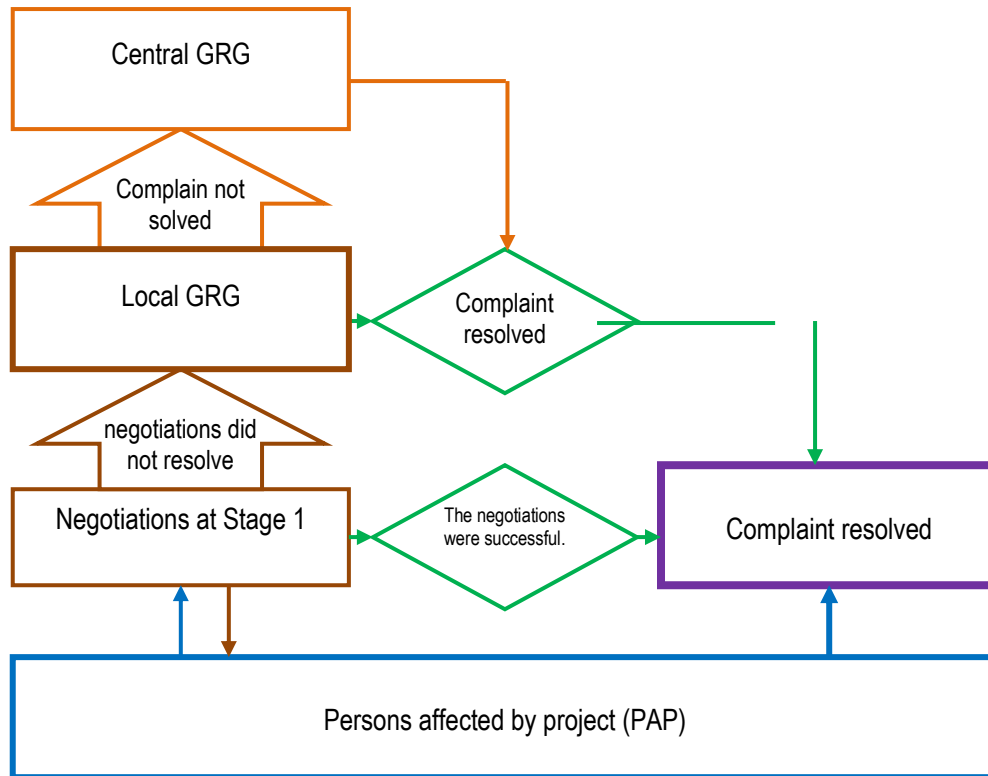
Central GRG

Complain not solved

Local GRG

Complaint resolved

negotiations did not resolve

Negotiations at Stage 1

The negotiations were successful.

Complaint resolved

Persons affected by project (PAP)